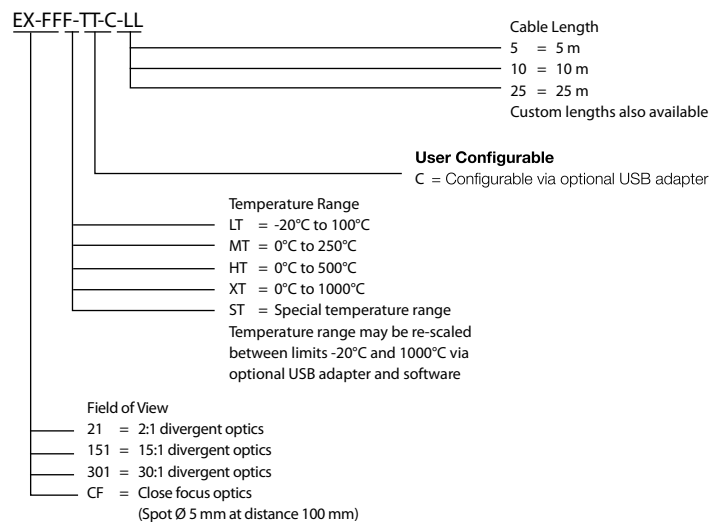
EX-FFF-TT-C-LL

Cable Length
5 = 5 m
10 = 10 m
25 = 25 m
Custom lengths also available

**User Configurable**
C = Configurable via optional USB adapter

Temperature Range
LT = -20°C to 100°C
MT = 0°C to 250°C
HT = 0°C to 500°C
XT = 0°C to 1000°C
ST = Special temperature range
Temperature range may be re-scaled between limits -20°C and 1000°C via optional USB adapter and software

Field of View
21 = 2:1 divergent optics
151 = 15:1 divergent optics
301 = 30:1 divergent optics
CF = Close focus optics
(Spot Ø 5 mm at distance 100 mm)